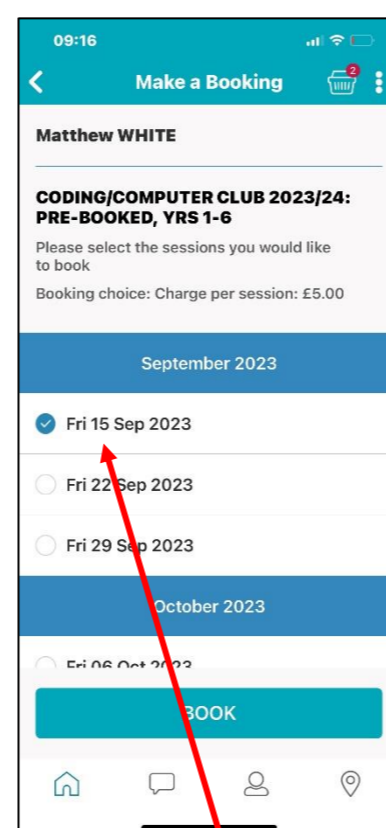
09:16

Make a Booking

2

Matthew WHITE

CODING/COMPUTER CLUB 2023/24: PRE-BOOKED, YRS 1-6

Please select the sessions you would like to book

Booking choice: Charge per session: £5.00

September 2023

Fri 15 Sep 2023

Fri 22 Sep 2023

Fri 29 Sep 2023

October 2023

Fri 06 Oct 2023

BOOK